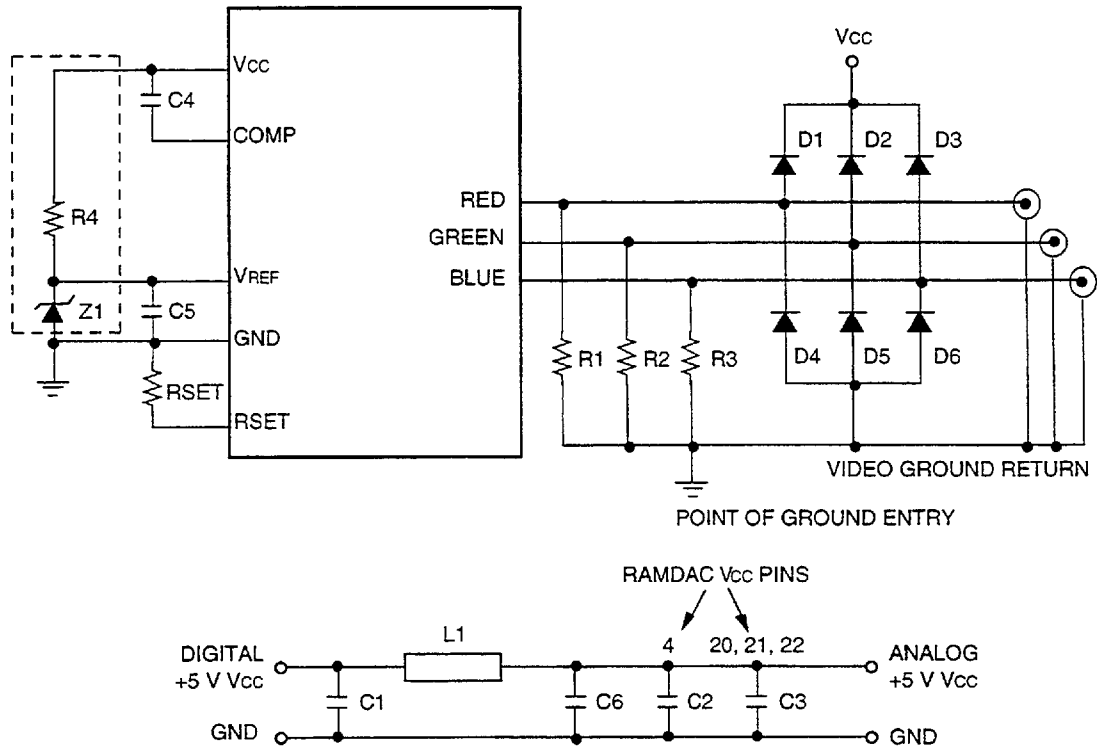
Vcc
C4
COMP
R4
VREF
Z1
C5
GND
RSET
RSET
RED
GREEN
BLUE
R1
R2
R3
Vcc
D1
D2
D3
D4
D5
D6
VIDEO GROUND RETURN
POINT OF GROUND ENTRY

RAMDAC Vcc PINS
4
20, 21, 22
DIGITAL +5 V Vcc
L1
ANALOG +5 V Vcc
C1
C6
C2
C3
GND
GND